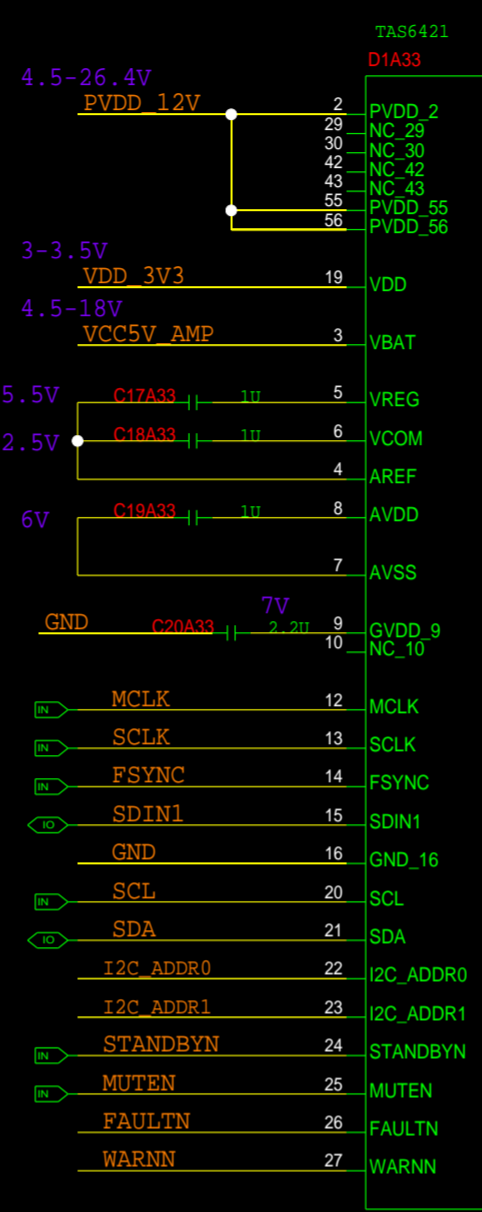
TAS6421
D1A33

4.5-26.4V
PVDD_12V
2 PVDD_2
29 NC_29
30 NC_30
42 NC_42
43 NC_43
55 PVDD_55
56 PVDD_56

3-3.5V
VDD_3V3
19 VDD

4.5-18V
VCC5V_AMP
3 VBAT

5.5V
C17A33 1U
5 VREG

2.5V
C18A33 1U
6 VCOM
4 AREF

6V
C19A33 1U
8 AVDD
7 AVSS

7V
GND
C20A33 2.2U
9 GVDD_9
10 NC_10

IN MCLK 12 MCLK
IN SCLK 13 SCLK
IN FSYNC 14 FSYNC
IO SDIN1 15 SDIN1
GND 16 GND_16
IN SCL 20 SCL
IO SDA 21 SDA
I2C_ADDR0 22 I2C_ADDR0
I2C_ADDR1 23 I2C_ADDR1
IN STANDBYN 24 STANDBYN
IN MUTEN 25 MUTEN
FAULTN 26 FAULTN
WARNN 27 WARNN